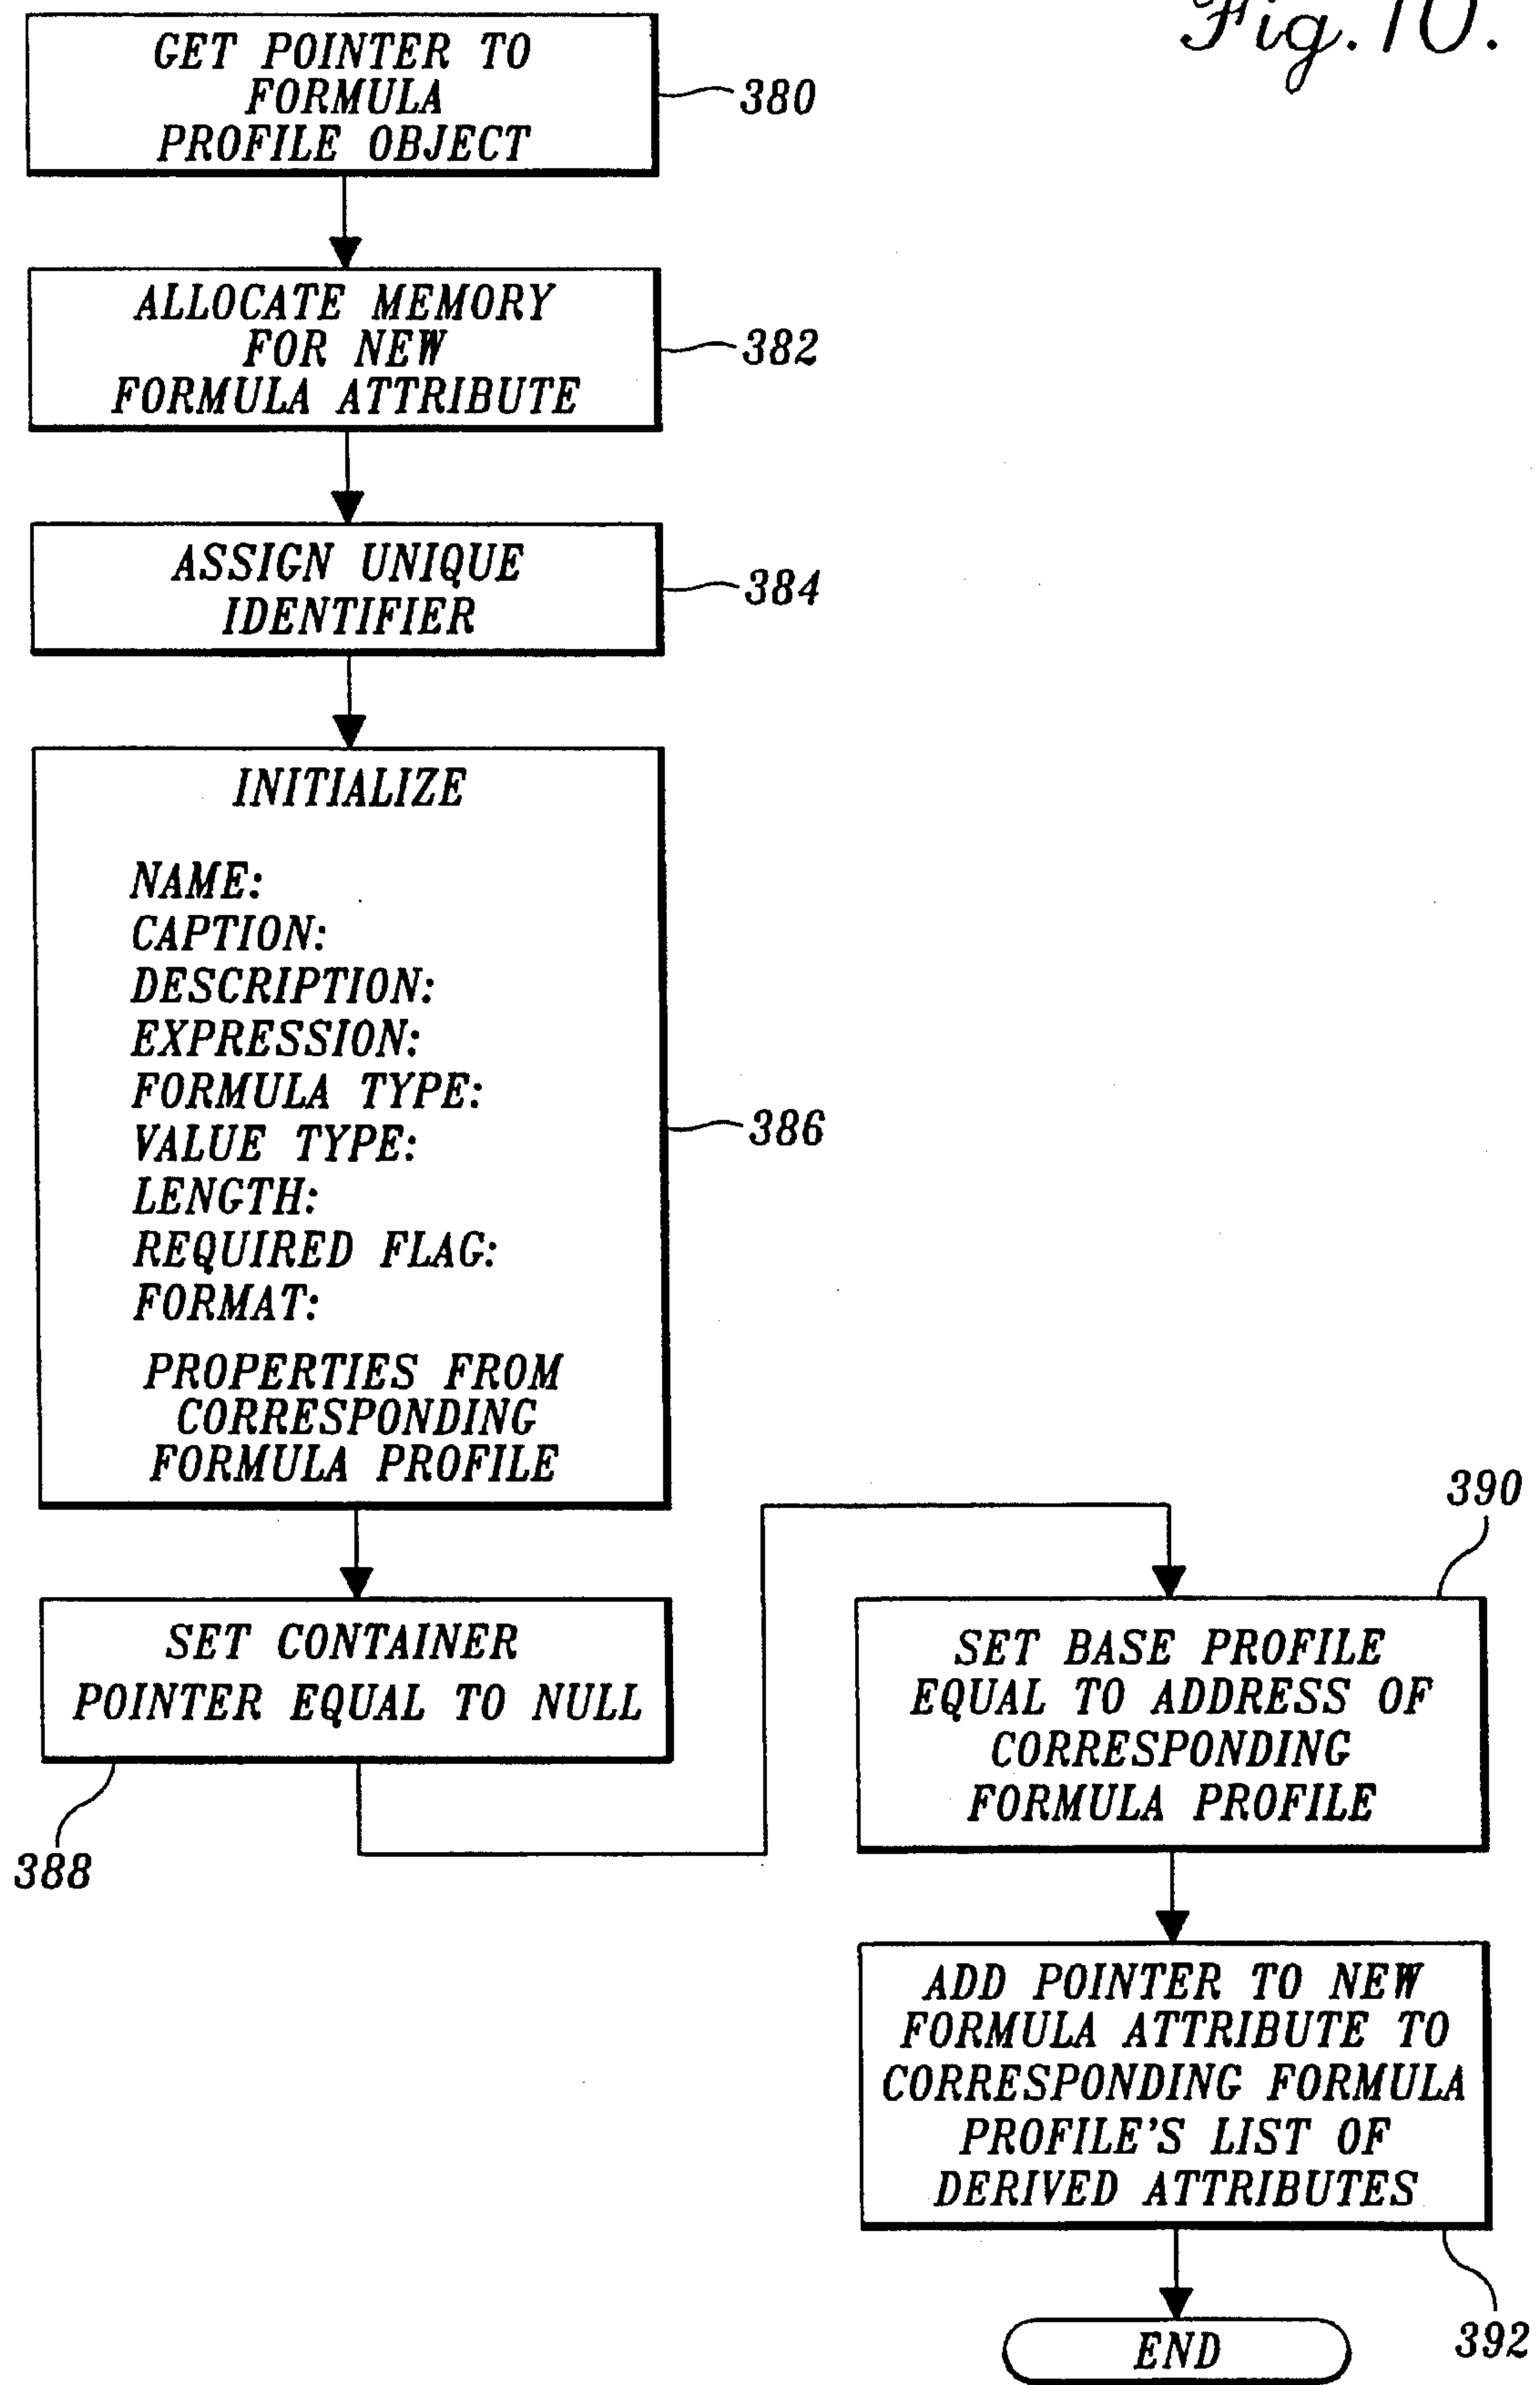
Fig. 10.

GET POINTER TO FORMULA PROFILE OBJECT

380

ALLOCATE MEMORY FOR NEW FORMULA ATTRIBUTE

382

ASSIGN UNIQUE IDENTIFIER

384

INITIALIZE

NAME:
CAPTION:
DESCRIPTION:
EXPRESSION:
FORMULA TYPE:
VALUE TYPE:
LENGTH:
REQUIRED FLAG:
FORMAT:

PROPERTIES FROM CORRESPONDING FORMULA PROFILE

386

SET CONTAINER POINTER EQUAL TO NULL

388

390

SET BASE PROFILE EQUAL TO ADDRESS OF CORRESPONDING FORMULA PROFILE

ADD POINTER TO NEW FORMULA ATTRIBUTE TO CORRESPONDING FORMULA PROFILE'S LIST OF DERIVED ATTRIBUTES

392

END